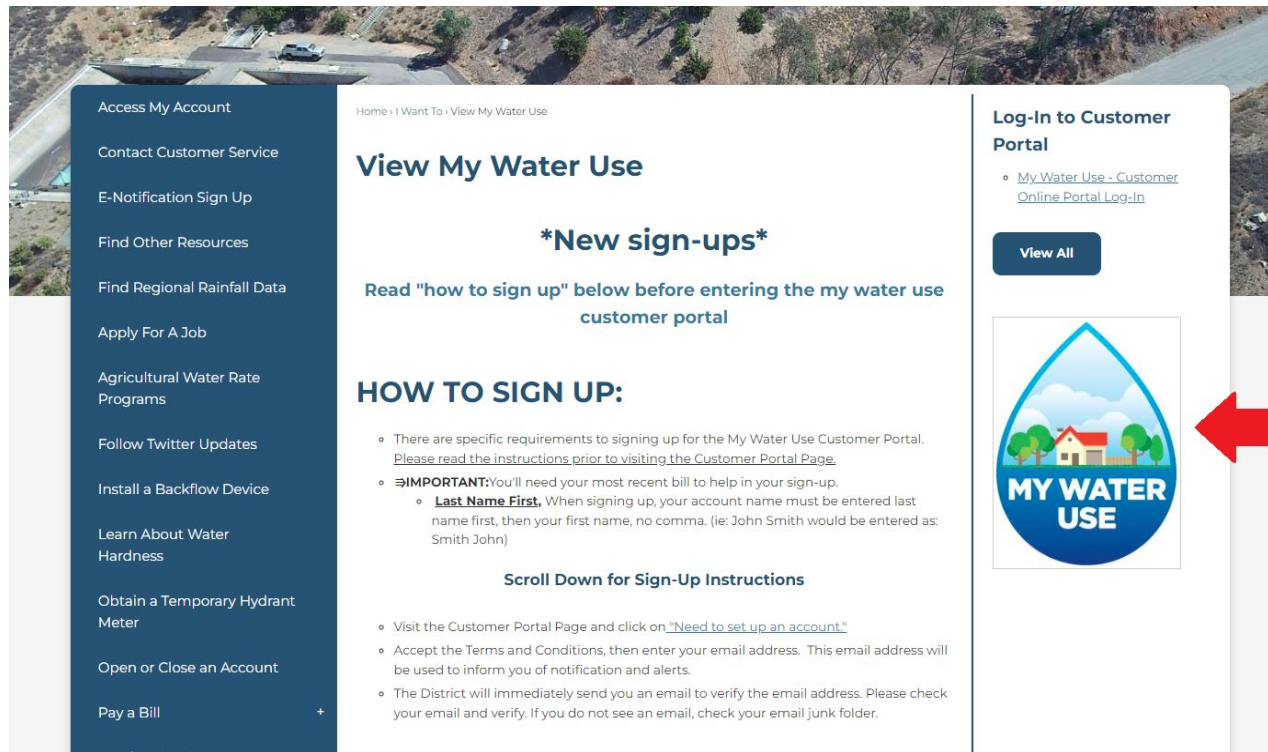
Access My Account

Contact Customer Service

E-Notification Sign Up

Find Other Resources

Find Regional Rainfall Data

Apply For A Job

Agricultural Water Rate Programs

Follow Twitter Updates

Install a Backflow Device

Learn About Water Hardness

Obtain a Temporary Hydrant Meter

Open or Close an Account

Pay a Bill +

Home › I Want To › View My Water Use

View My Water Use

*New sign-ups*

Read "how to sign up" below before entering the my water use customer portal

HOW TO SIGN UP:

- There are specific requirements to signing up for the My Water Use Customer Portal. Please read the instructions prior to visiting the Customer Portal Page.
- ⇛IMPORTANT:You'll need your most recent bill to help in your sign-up.
  - Last Name First, When signing up, your account name must be entered last name first, then your first name, no comma. (ie: John Smith would be entered as: Smith John)

Scroll Down for Sign-Up Instructions

- Visit the Customer Portal Page and click on "Need to set up an account."
- Accept the Terms and Conditions, then enter your email address. This email address will be used to inform you of notification and alerts.
- The District will immediately send you an email to verify the email address. Please check your email and verify. If you do not see an email, check your email junk folder.

Log-In to Customer Portal

- My Water Use - Customer Online Portal Log-In

View All

MY WATER USE